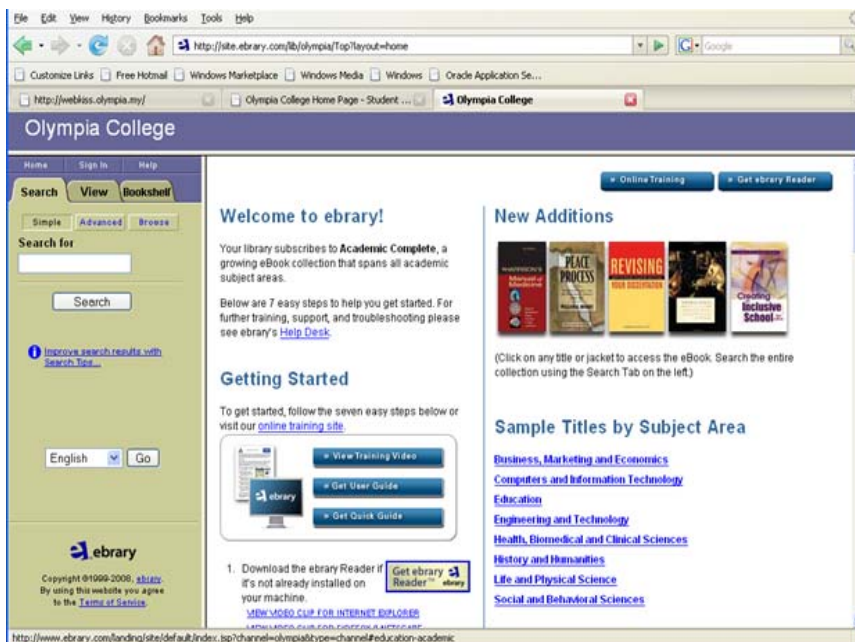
File Edit View History Bookmarks Tools Help

http://site.ebrary.com/lib/olympia/Top?layout=home

Google

Customize Links | Free Hotmail | Windows Marketplace | Windows Media | Windows | Oracle Application Se...

http://webkiss.olympia.my/ | Olympia College Home Page - Student ... | Olympia College

Olympia College

Home Sign In Help

Search View Bookshelf

Simple Advanced Browse

Search for

Search

Improve search results with Search Tips...

English Go

ebrary

Copyright ©1999-2008, ebrary. By using this website you agree to the Terms of Service.

» Online Training » Get ebrary Reader

Welcome to ebrary!

Your library subscribes to **Academic Complete**, a growing eBook collection that spans all academic subject areas.

Below are 7 easy steps to help you get started. For further training, support, and troubleshooting please see ebrary's Help Desk.

Getting Started

To get started, follow the seven easy steps below or visit our online training site.

ebrary

» View Training Video

» Get User Guide

» Get Quick Guide

1. Download the ebrary Reader if it's not already installed on your machine.

Get ebrary Reader ebrary

VIEW VIDEO CLIP FOR INTERNET EXPLORER

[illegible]

New Additions

Manual of Medicine

PLACE PROCESS

REVISING YOUR DISSERTATION

Creating Inclusive School

(Click on any title or jacket to access the eBook. Search the entire collection using the Search Tab on the left.)

Sample Titles by Subject Area

Business, Marketing and Economics

Computers and Information Technology

Education

Engineering and Technology

Health, Biomedical and Clinical Sciences

History and Humanities

Life and Physical Science

Social and Behavioral Sciences

http://www.ebrary.com/landing/site/default/index.jsp?channel=olympia&type=channel#education-academic